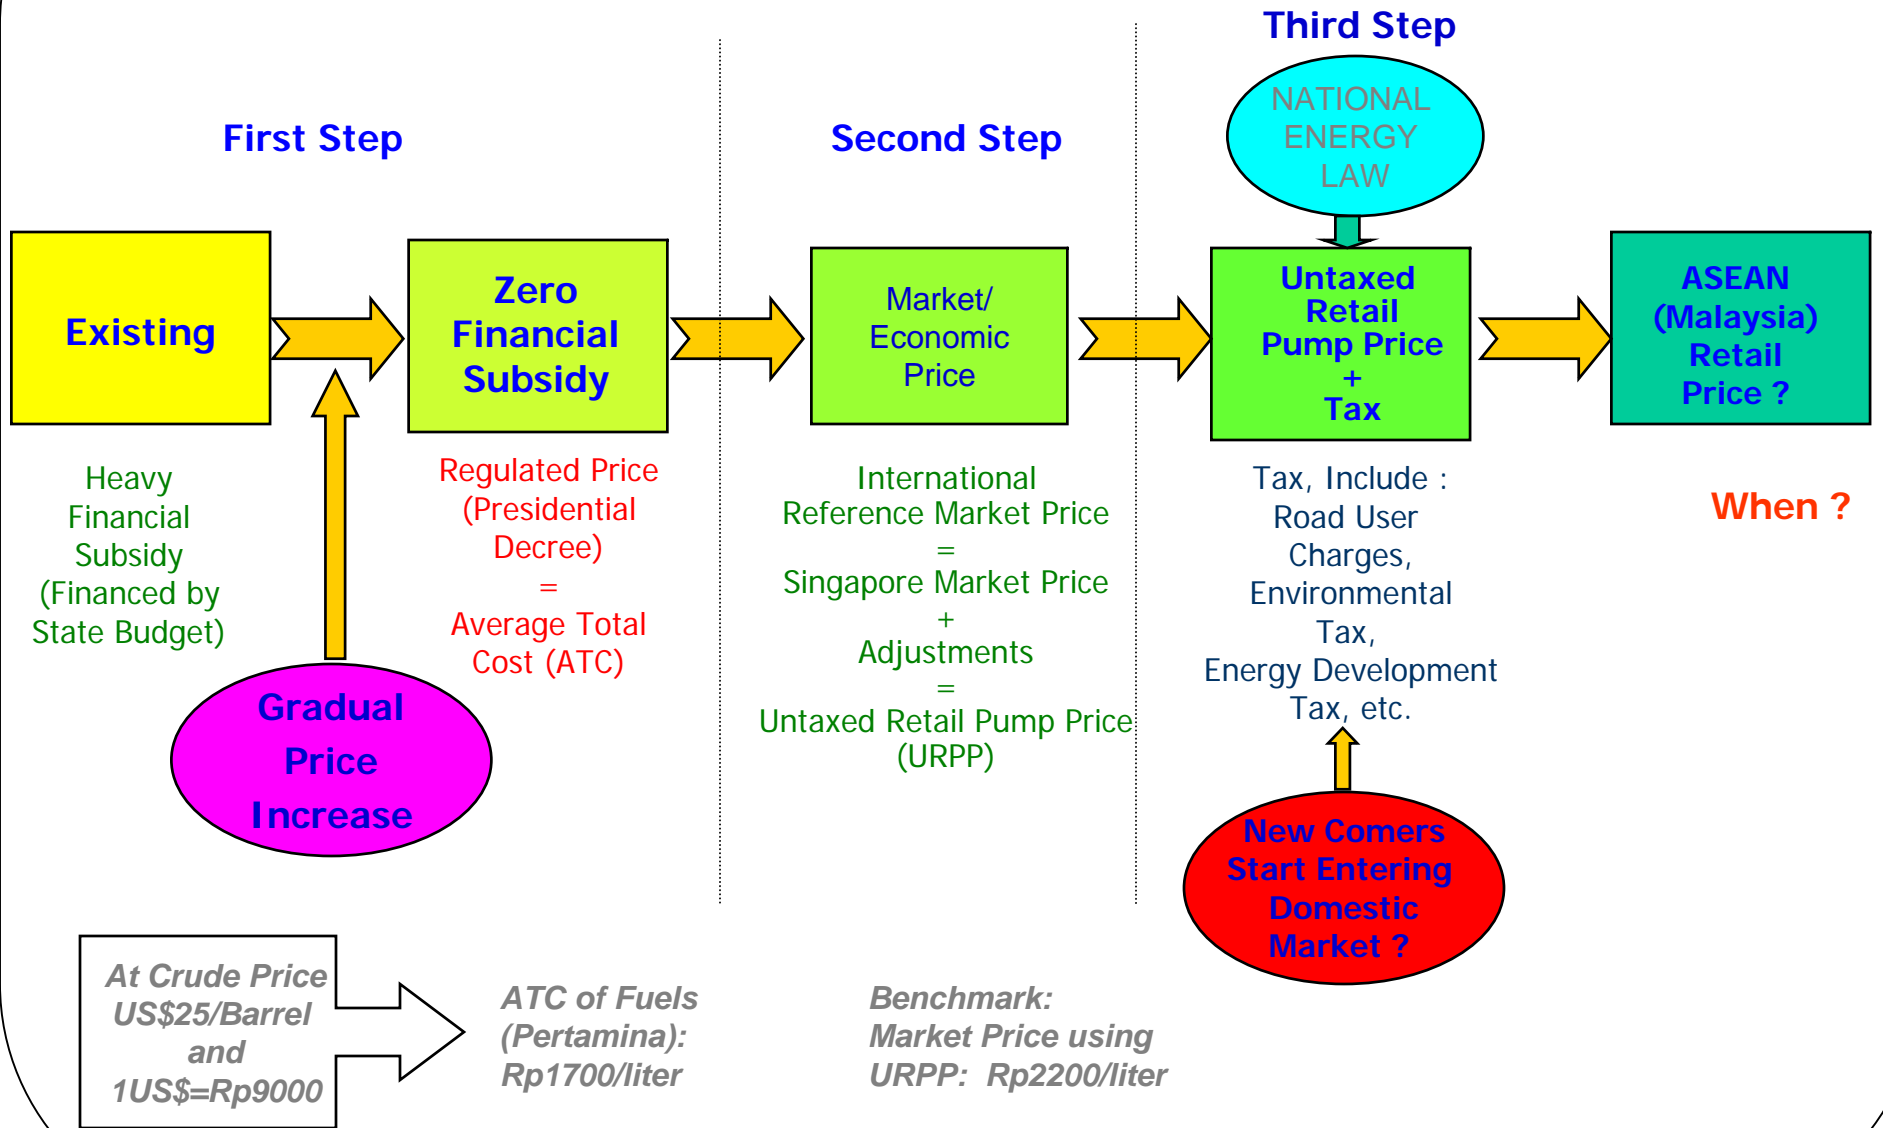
Third Step

First Step

Second Step

NATIONAL ENERGY LAW

Existing

Zero Financial Subsidy

Market/ Economic Price

Untaxed Retail Pump Price + Tax

ASEAN (Malaysia) Retail Price ?

Heavy Financial Subsidy (Financed by State Budget)

Regulated Price (Presidential Decree) = Average Total Cost (ATC)

International Reference Market Price = Singapore Market Price + Adjustments = Untaxed Retail Pump Price (URPP)

Tax, Include : Road User Charges, Environmental Tax, Energy Development Tax, etc.

When ?

Gradual Price Increase

New Comers Start Entering Domestic Market ?

At Crude Price US$25/Barrel and 1US$=Rp9000

ATC of Fuels (Pertamina): Rp1700/liter

Benchmark: Market Price using URPP: Rp2200/liter